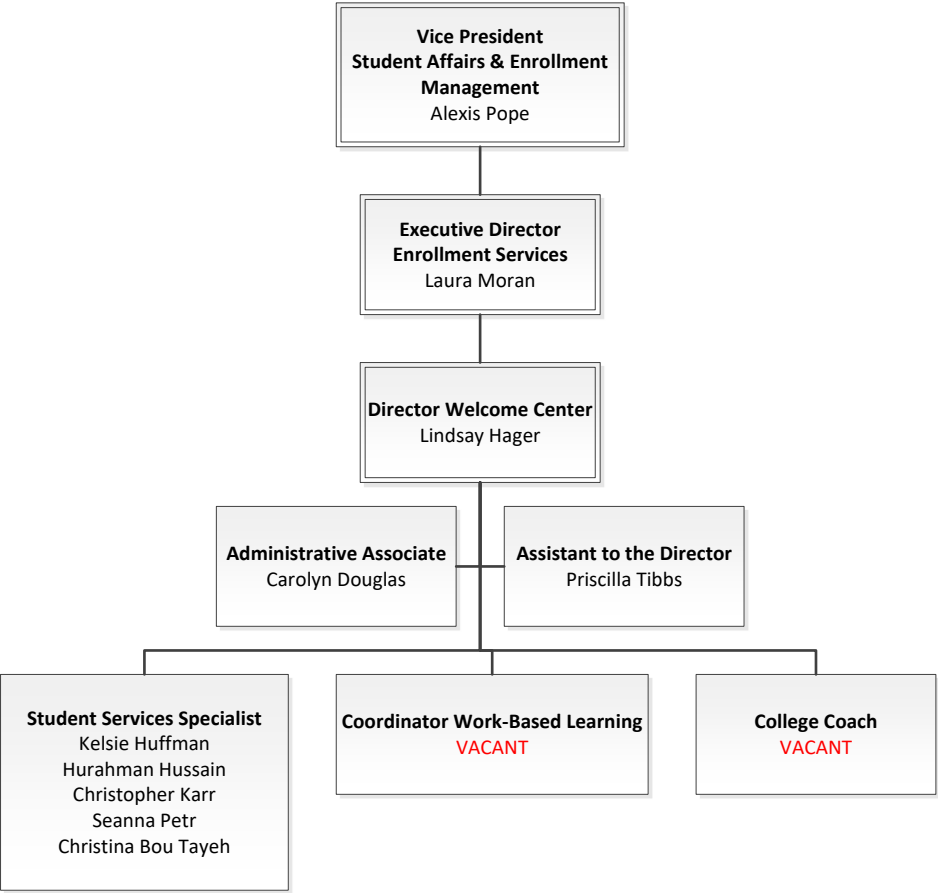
Vice President
Student Affairs & Enrollment Management
Alexis Pope

Executive Director
Enrollment Services
Laura Moran

Director Welcome Center
Lindsay Hager

Administrative Associate
Carolyn Douglas

Assistant to the Director
Priscilla Tibbs

Student Services Specialist
Kelsie Huffman
Hurahman Hussain
Christopher Karr
Seanna Petr
Christina Bou Tayeh

Coordinator Work-Based Learning
VACANT

College Coach
VACANT